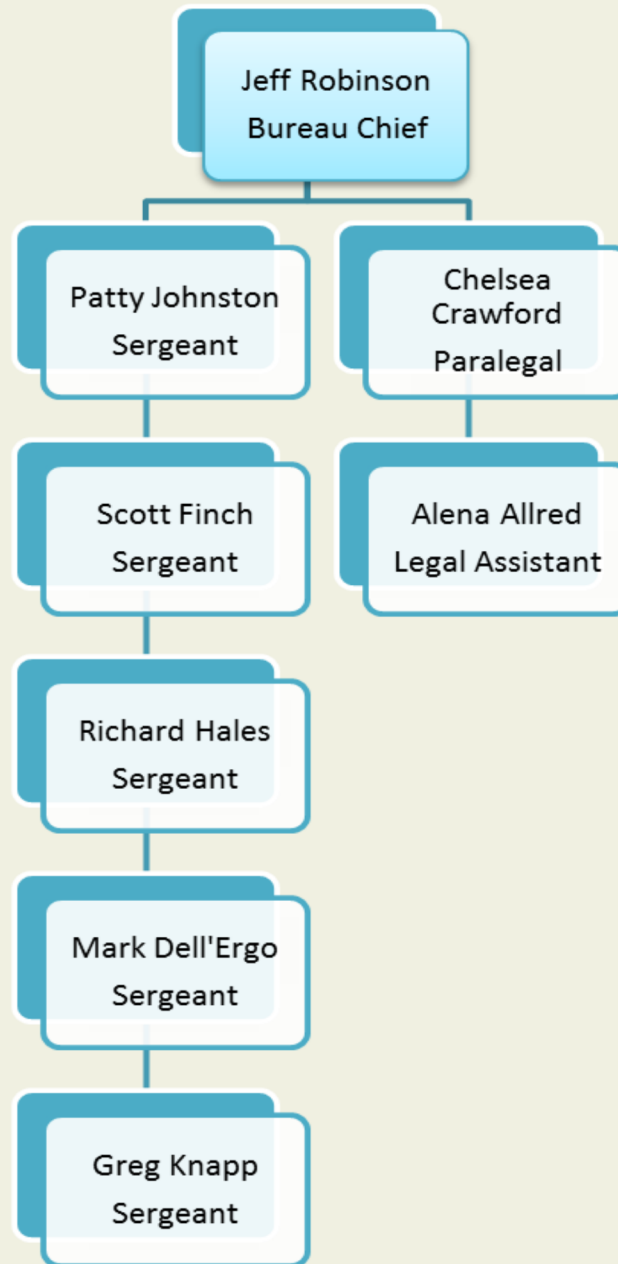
Jeff Robinson
Bureau Chief

Patty Johnston
Sergeant

Scott Finch
Sergeant

Richard Hales
Sergeant

Mark Dell'Ergo
Sergeant

Greg Knapp
Sergeant

Chelsea Crawford
Paralegal

Alena Allred
Legal Assistant